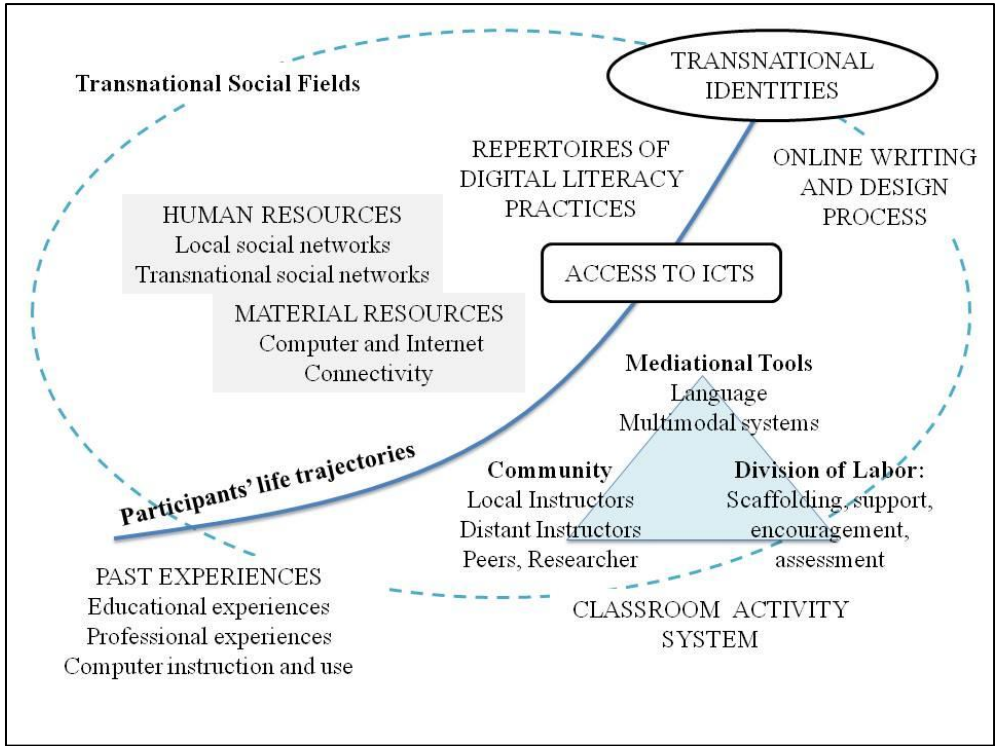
Transnational Social Fields

TRANSNATIONAL IDENTITIES

REPERTOIRES OF DIGITAL LITERACY PRACTICES

ONLINE WRITING AND DESIGN PROCESS

HUMAN RESOURCES
Local social networks
Transnational social networks

ACCESS TO ICTS

MATERIAL RESOURCES
Computer and Internet
Connectivity

Mediational Tools
Language
Multimodal systems

Participants' life trajectories

Community
Local Instructors
Distant Instructors
Peers, Researcher

Division of Labor:
Scaffolding, support, encouragement, assessment

PAST EXPERIENCES
Educational experiences
Professional experiences
Computer instruction and use

CLASSROOM ACTIVITY SYSTEM